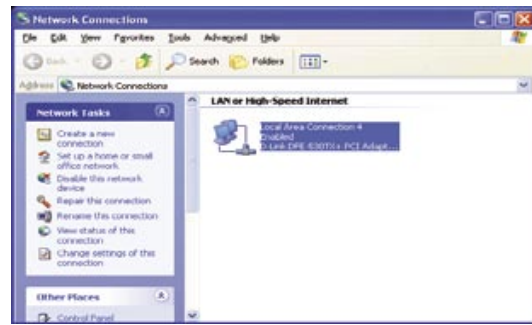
Network Connections

File Edit View Favorites Tools Advanced Help

Back Search Folders

Address Network Connections

Network Tasks

Create a new connection

Set up a home or small office network

Disable this network device

Repair this connection

Rename this connection

View status of this connection

Change settings of this connection

Other Places

Control Panel

LAN or High-Speed Internet

Local Area Connection 4
Enabled
D-Link DFE-530TX+ PCI Adapt...